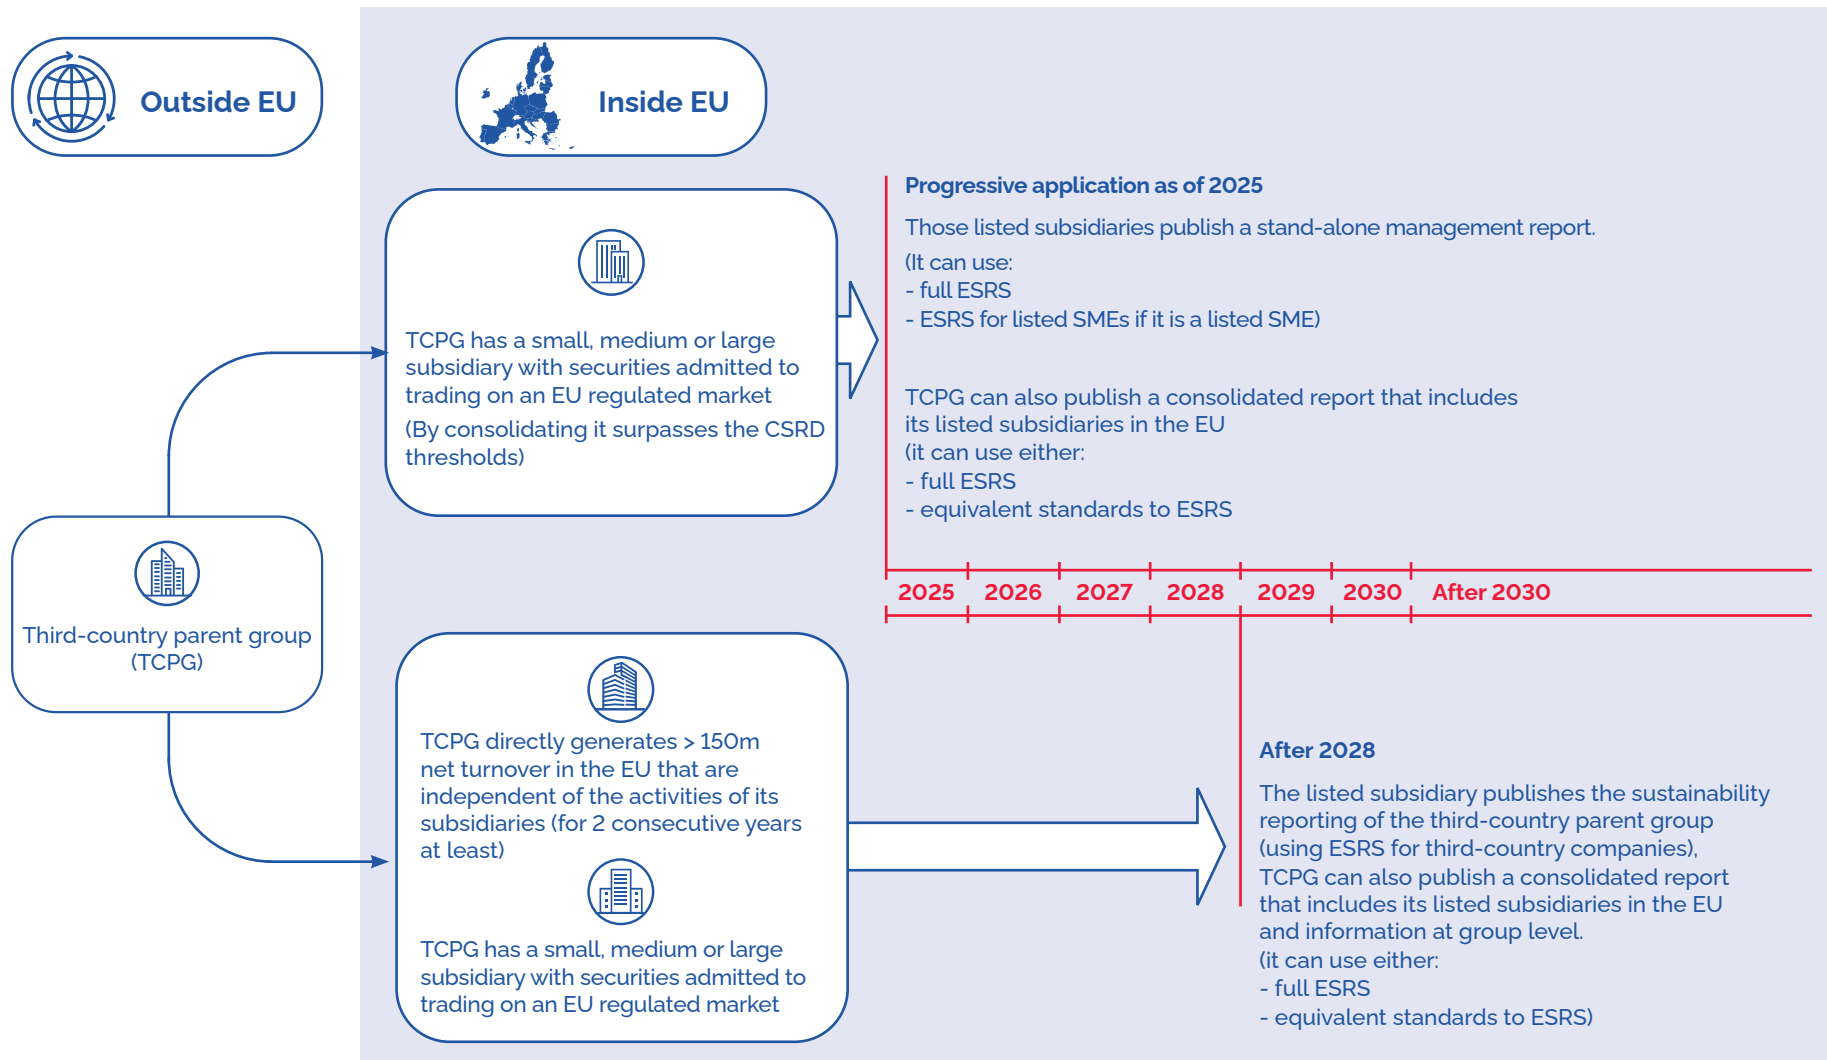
Outside EU

Inside EU

TCPG has a small, medium or large subsidiary with securities admitted to trading on an EU regulated market

(By consolidating it surpasses the CSRD thresholds)

Progressive application as of 2025

Those listed subsidiaries publish a stand-alone management report.

(It can use:
- full ESRS
- ESRS for listed SMEs if it is a listed SME)

TCPG can also publish a consolidated report that includes its listed subsidiaries in the EU
(it can use either:
- full ESRS
- equivalent standards to ESRS

| 2025 | 2026 | 2027 | 2028 | 2029 | 2030 | After 2030 |
|---|---|---|---|---|---|---|

Third-country parent group (TCPG)

TCPG directly generates > 150m net turnover in the EU that are independent of the activities of its subsidiaries (for 2 consecutive years at least)

TCPG has a small, medium or large subsidiary with securities admitted to trading on an EU regulated market

After 2028

The listed subsidiary publishes the sustainability reporting of the third-country parent group (using ESRS for third-country companies),
TCPG can also publish a consolidated report that includes its listed subsidiaries in the EU and information at group level.
(it can use either:
- full ESRS
- equivalent standards to ESRS)